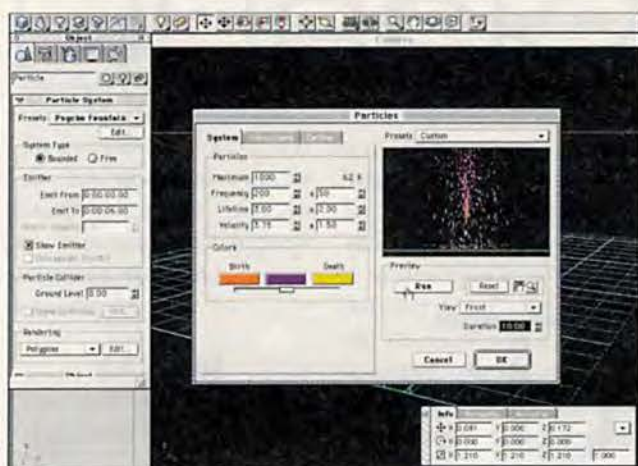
Object
Camera
Particle
Particle System
Presets: Popular Fountain
Edit...
System Type
Bounded
Free
Emitter
Emit From 0:00:00:00
Emit To 0:00:04:00
Show Emitter
Particle Collider
Ground Level 0.00
Rendering
Polygons
Edit...
Particles
System
Presets Custom
Particles
Maximum 1000
62 K
Frequency 200
± 50
Lifetime 3.00
± 0.30
Velocity 3.75
± 1.50
Colors
Birth
Death
Preview
Run
Reset
View Front
Duration 10:00
Cancel
OK
Info
0.081
0.000
0.172
0.000
0.000
0.000
1.210
1.210
1.210
1.000